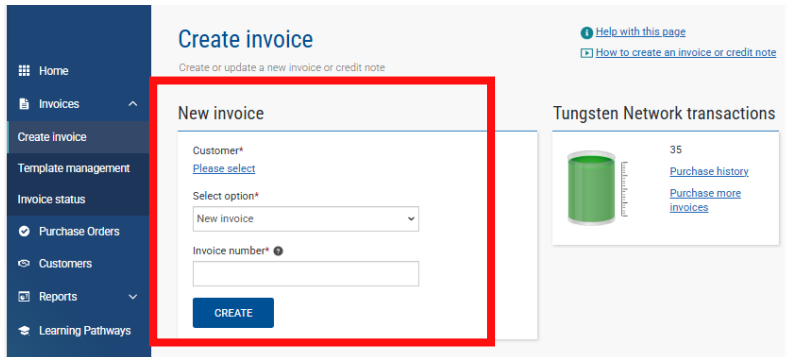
Home
Invoices
Create invoice
Template management
Invoice status
Purchase Orders
Customers
Reports
Learning Pathways

Create invoice
Create or update a new invoice or credit note

Help with this page
How to create an invoice or credit note

New invoice
Customer*
Please select
Select option*
New invoice
Invoice number*
CREATE

Tungsten Network transactions
35
Purchase history
Purchase more invoices